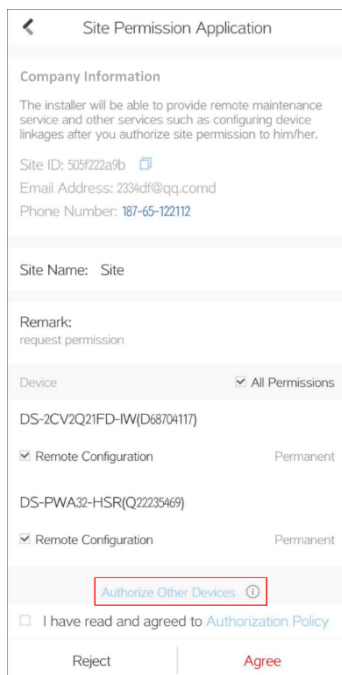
Site Permission Application

Company Information

The installer will be able to provide remote maintenance service and other services such as configuring device linkages after you authorize site permission to him/her.

Site ID: 505f222a9b

Email Address: 2334df@qq.comd

Phone Number: 187-65-122112

Site Name: Site

Remark:
request permission

Device

All Permissions

DS-2CV2Q21FD-IW(D68704117)

Remote Configuration Permanent

DS-PWA32-HSR(Q22235469)

Remote Configuration Permanent

Authorize Other Devices

I have read and agreed to Authorization Policy

Reject Agree